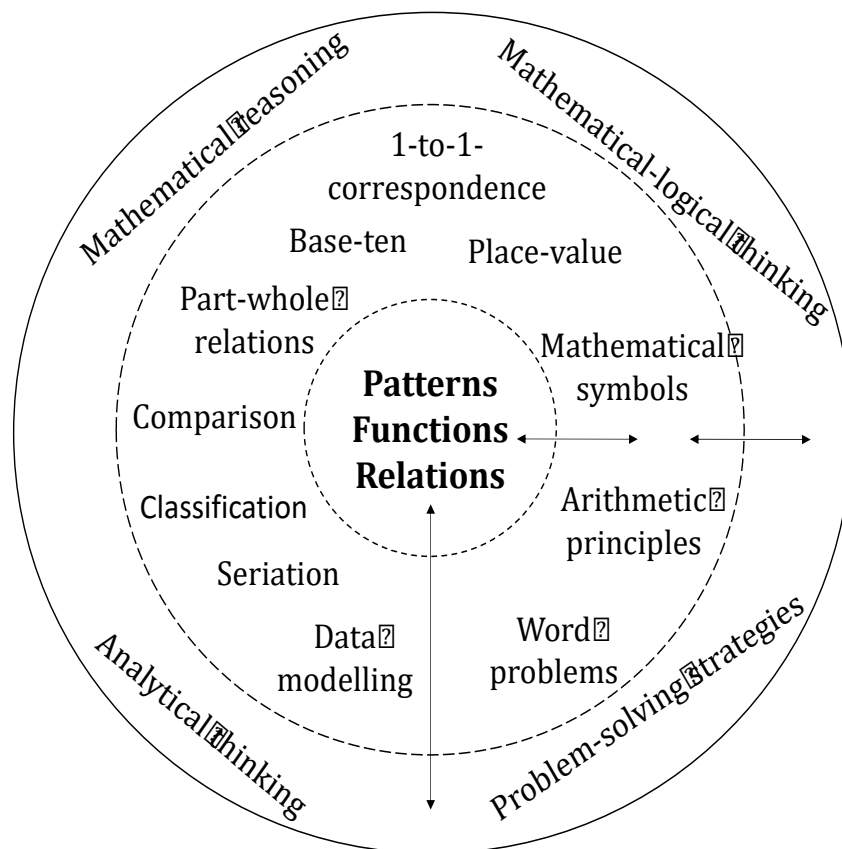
Mathematical reasoning

Mathematical-logical thinking

1-to-1-correspondence

Base-ten

Place-value

Part-whole relations

Mathematical symbols

Patterns
Functions
Relations

Comparison

Classification

Arithmetic principles

Seriation

Data modelling

Word problems

Analytical thinking

Problem-solving strategies